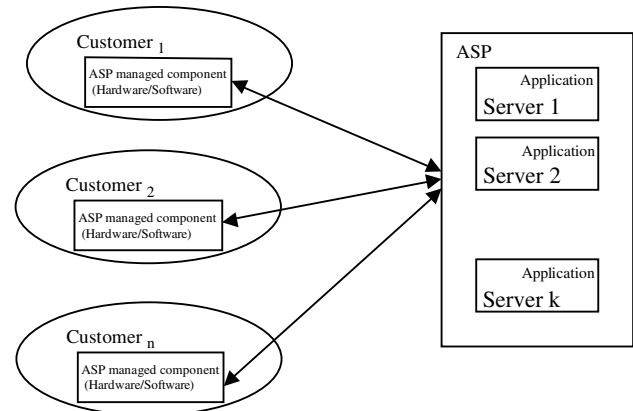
Customer $_1$

ASP managed component (Hardware/Software)

Customer $_2$

ASP managed component (Hardware/Software)

Customer $_n$

ASP managed component (Hardware/Software)

ASP

Application Server 1

Application Server 2

Application Server k